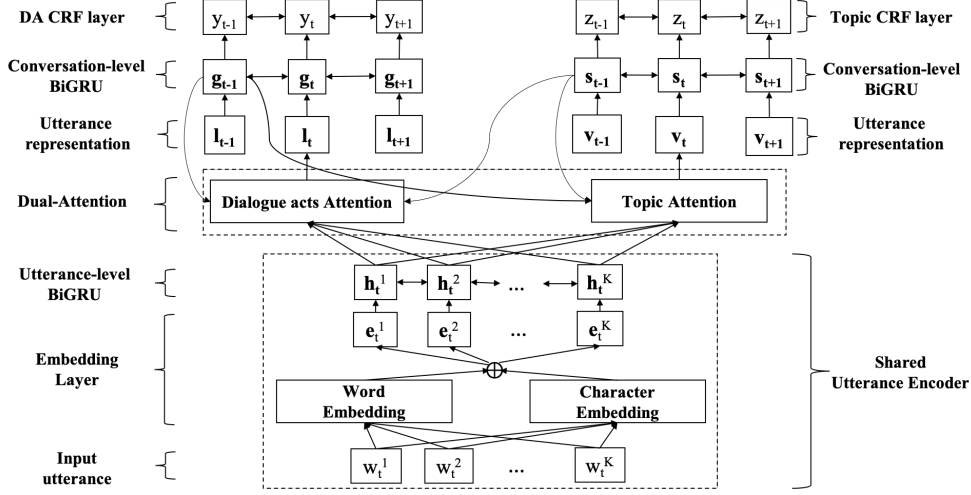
DA CRF layer

$y_{t-1}$ $y_t$ $y_{t+1}$

$z_{t-1}$ $z_t$ $z_{t+1}$

Topic CRF layer

Conversation-level BiGRU

$\mathbf{g}_{t-1}$ $\mathbf{g}_t$ $\mathbf{g}_{t+1}$

$\mathbf{s}_{t-1}$ $\mathbf{s}_t$ $\mathbf{s}_{t+1}$

Conversation-level BiGRU

Utterance representation

$\mathbf{l}_{t-1}$ $\mathbf{l}_t$ $\mathbf{l}_{t+1}$

$\mathbf{v}_{t-1}$ $\mathbf{v}_t$ $\mathbf{v}_{t+1}$

Utterance representation

Dual-Attention

Dialogue acts Attention

Topic Attention

Utterance-level BiGRU

$\mathbf{h}_t^1$ $\mathbf{h}_t^2$ ... $\mathbf{h}_t^K$

Embedding Layer

$\mathbf{e}_t^1$ $\mathbf{e}_t^2$ ... $\mathbf{e}_t^K$

$\oplus$

Word Embedding

Character Embedding

Shared Utterance Encoder

Input utterance

$w_t^1$ $w_t^2$ ... $w_t^K$